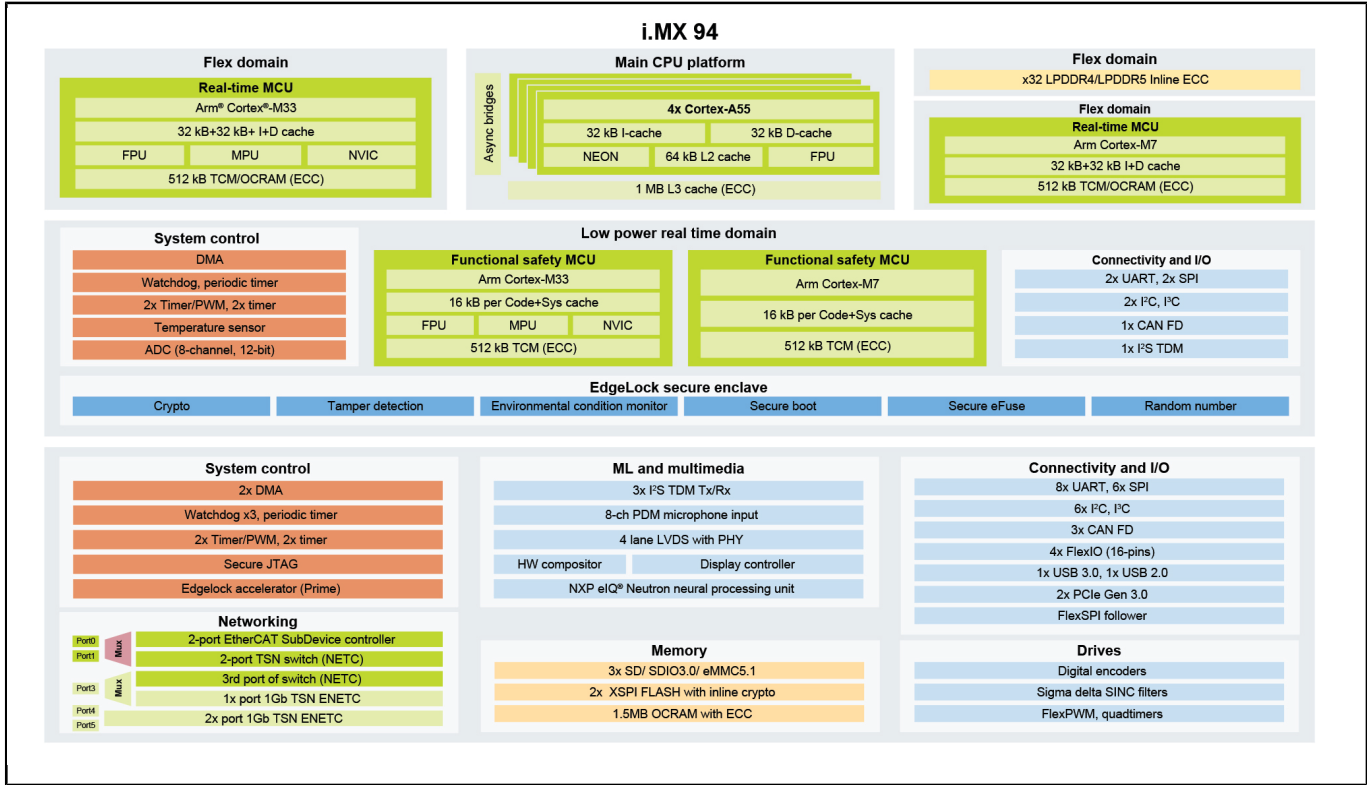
i.MX 94

Flex domain
Real-time MCU
Arm® Cortex®-M33
32 kB+32 kB+ I+D cache
FPU
MPU
NVIC
512 kB TCM/OCRAM (ECC)

Main CPU platform
Async bridges
4x Cortex-A55
32 kB I-cache
32 kB D-cache
NEON
64 kB L2 cache
FPU
1 MB L3 cache (ECC)

Flex domain
x32 LPDDR4/LPDDR5 Inline ECC

Flex domain
Real-time MCU
Arm Cortex-M7
32 kB+32 kB+ I+D cache
512 kB TCM/OCRAM (ECC)

Low power real time domain

System control
DMA
Watchdog, periodic timer
2x Timer/PWM, 2x timer
Temperature sensor
ADC (8-channel, 12-bit)

Functional safety MCU
Arm Cortex-M33
16 kB per Code+Sys cache
FPU
MPU
NVIC
512 kB TCM (ECC)

Functional safety MCU
Arm Cortex-M7
16 kB per Code+Sys cache
512 kB TCM (ECC)

Connectivity and I/O
2x UART, 2x SPI
2x I²C, I³C
1x CAN FD
1x I²S TDM

EdgeLock secure enclave
Crypto
Tamper detection
Environmental condition monitor
Secure boot
Secure eFuse
Random number

System control
2x DMA
Watchdog x3, periodic timer
2x Timer/PWM, 2x timer
Secure JTAG
Edgelock accelerator (Prime)

Networking
Port0
Port1
Mux
2-port EtherCAT SubDevice controller
2-port TSN switch (NETC)
Port3
Mux
3rd port of switch (NETC)
1x port 1Gb TSN ENETC
Port4
Port5
2x port 1Gb TSN ENETC

ML and multimedia
3x I²S TDM Tx/Rx
8-ch PDM microphone input
4 lane LVDS with PHY
HW compositor
Display controller
NXP eIQ® Neutron neural processing unit

Memory
3x SD/ SDIO3.0/ eMMC5.1
2x XSPI FLASH with inline crypto
1.5MB OCRAM with ECC

Connectivity and I/O
8x UART, 6x SPI
6x I²C, I³C
3x CAN FD
4x FlexIO (16-pins)
1x USB 3.0, 1x USB 2.0
2x PCIe Gen 3.0
FlexSPI follower

Drives
Digital encoders
Sigma delta SINC filters
FlexPWM, quadtimers